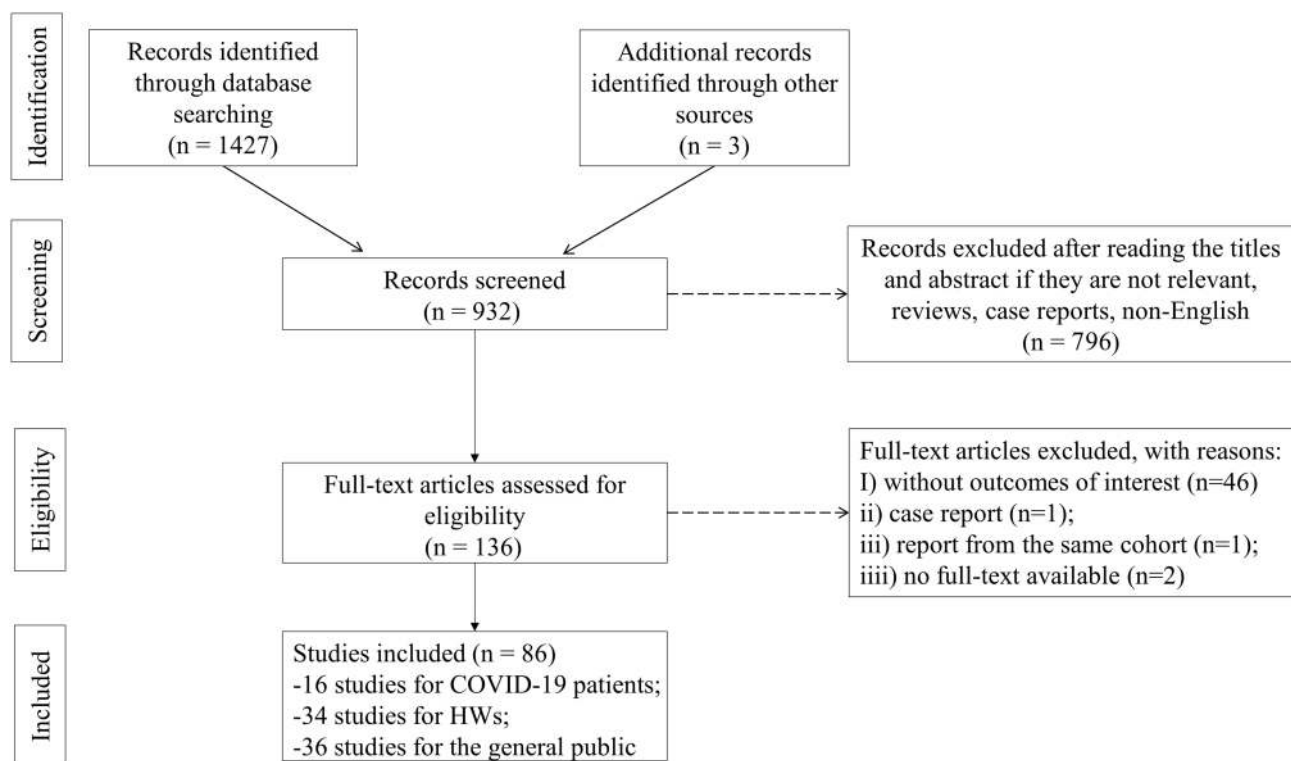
Identification

Records identified through database searching (n = 1427)

Additional records identified through other sources (n = 3)

Screening

Records screened (n = 932)

Records excluded after reading the titles and abstract if they are not relevant, reviews, case reports, non-English (n = 796)

Eligibility

Full-text articles assessed for eligibility (n = 136)

Full-text articles excluded, with reasons:
I) without outcomes of interest (n=46)
ii) case report (n=1);
iii) report from the same cohort (n=1);
iiii) no full-text available (n=2)

Included

Studies included (n = 86)
-16 studies for COVID-19 patients;
-34 studies for HWs;
-36 studies for the general public